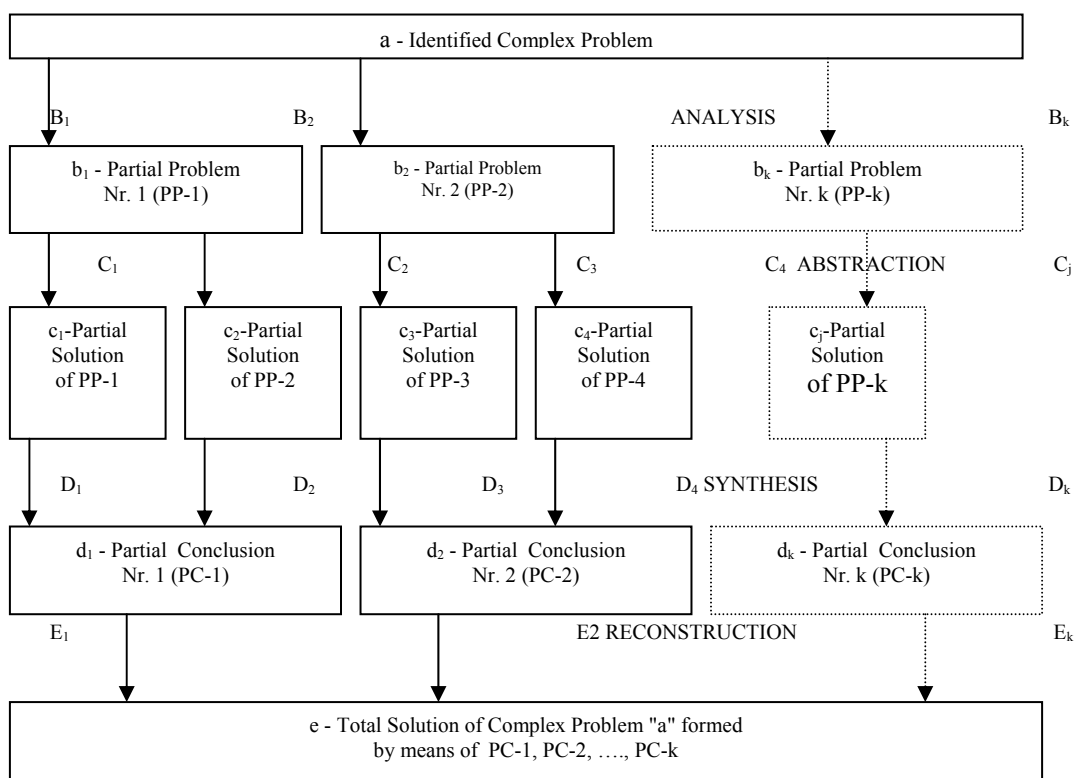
a - Identified Complex Problem

$B_1$ $B_2$ ANALYSIS $B_k$

$b_1$ - Partial Problem Nr. 1 (PP-1)

$b_2$ - Partial Problem Nr. 2 (PP-2)

$b_k$ - Partial Problem Nr. k (PP-k)

$C_1$ $C_2$ $C_3$ $C_4$ ABSTRACTION $C_j$

$c_1$-Partial Solution of PP-1

$c_2$-Partial Solution of PP-2

$c_3$-Partial Solution of PP-3

$c_4$-Partial Solution of PP-4

$c_j$-Partial Solution of PP-k

$D_1$ $D_2$ $D_3$ $D_4$ SYNTHESIS $D_k$

$d_1$ - Partial Conclusion Nr. 1 (PC-1)

$d_2$ - Partial Conclusion Nr. 2 (PC-2)

$d_k$ - Partial Conclusion Nr. k (PC-k)

$E_1$ E2 RECONSTRUCTION $E_k$

e - Total Solution of Complex Problem "a" formed by means of PC-1, PC-2, …., PC-k